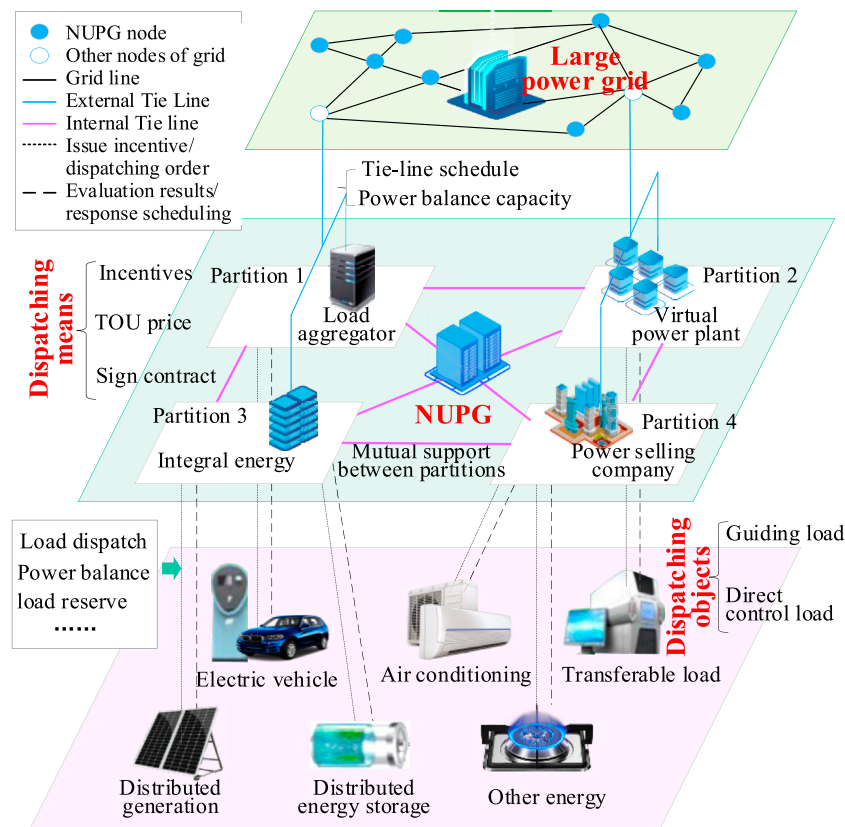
NUPG node
Other nodes of grid
Grid line
External Tie Line
Internal Tie line
Issue incentive/ dispatching order
Evaluation results/ response scheduling

Large power grid

Tie-line schedule
Power balance capacity

Dispatching means
Incentives
TOU price
Sign contract

Partition 1
Load aggregator
Partition 2
Virtual power plant
NUPG
Partition 3
Integral energy
Mutual support between partitions
Partition 4
Power selling company

Load dispatch
Power balance
load reserve
......

Dispatching objects
Guiding load
Direct control load

Electric vehicle
Air conditioning
Transferable load
Distributed generation
Distributed energy storage
Other energy